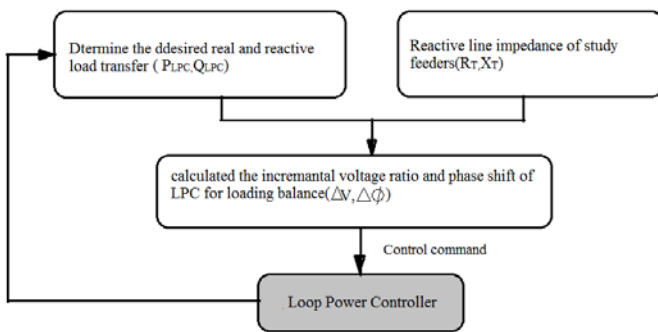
Dtermine the ddesired real and reactive load transfer ( $P_{LPC}$, $Q_{LPC}$)

Reactive line impedance of study feeders($R_T$,$X_T$)

calculated the incremantal voltage ratio and phase shift of LPC for loading balance($\triangle V$, $\triangle \phi$)

Control command

Loop Power Controller